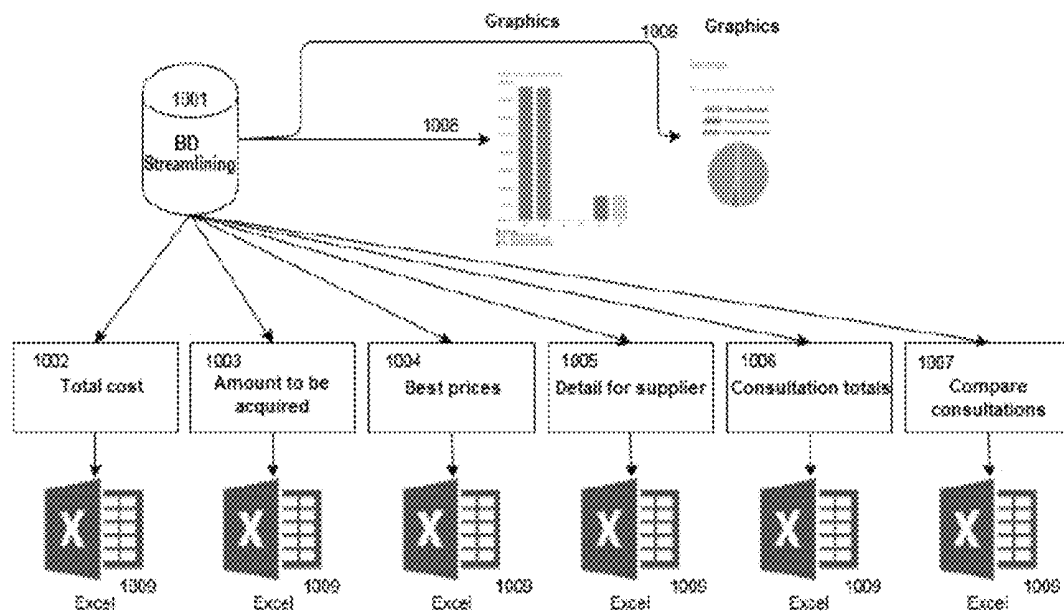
Graphics

1008

Graphics

1001

BD Streamlining

1008

1002 Total cost

1003 Amount to be acquired

1004 Best prices

1005 Detail for supplier

1006 Consultation totals

1007 Compare consultations

X 1009 Excel

X 1009 Excel

X 1009 Excel

X 1009 Excel

X 1009 Excel

X 1009 Excel